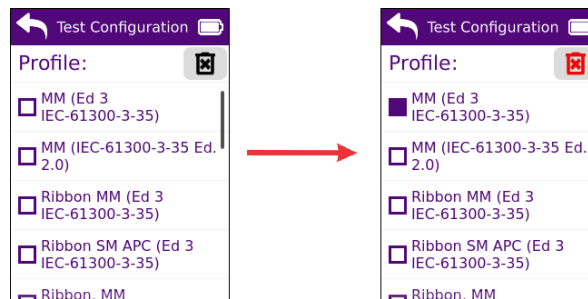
Test Configuration

Profile:

MM (Ed 3 IEC-61300-3-35)

MM (IEC-61300-3-35 Ed. 2.0)

Ribbon MM (Ed 3 IEC-61300-3-35)

Ribbon SM APC (Ed 3 IEC-61300-3-35)

Ribbon, MM

Test Configuration

Profile:

MM (Ed 3 IEC-61300-3-35)

MM (IEC-61300-3-35 Ed. 2.0)

Ribbon MM (Ed 3 IEC-61300-3-35)

Ribbon SM APC (Ed 3 IEC-61300-3-35)

Ribbon, MM